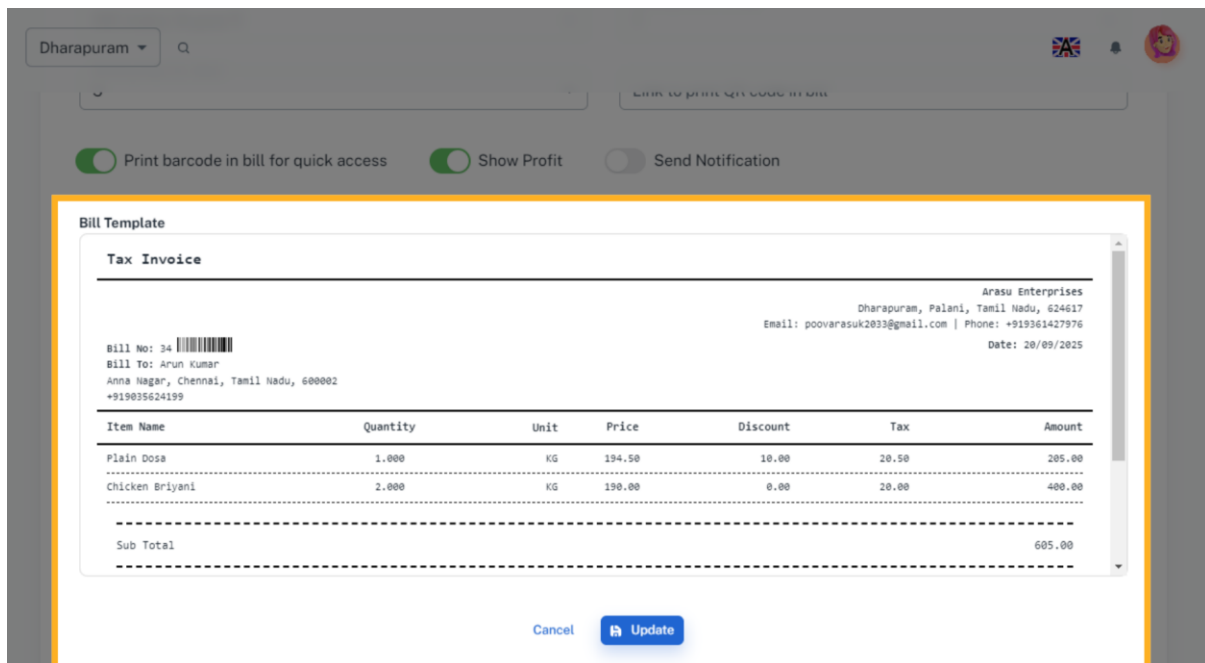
Dharapuram

Link to print QR code in bill

Print barcode in bill for quick access

Show Profit

Send Notification

Bill Template

Tax Invoice

Arasu Enterprises
Dharapuram, Palani, Tamil Nadu, 624617
Email: poovarasuk2033@gmail.com | Phone: +919361427976

Bill No: 34
Bill To: Arun Kumar
Anna Nagar, Chennai, Tamil Nadu, 600002
+919035624199

Date: 20/09/2025

| Item Name | Quantity | Unit | Price | Discount | Tax | Amount |
|---|---|---|---|---|---|---|
| Plain Dosa | 1.000 | KG | 194.50 | 10.00 | 20.50 | 205.00 |
| Chicken Briyani | 2.000 | KG | 190.00 | 0.00 | 20.00 | 400.00 |

Sub Total 605.00

Cancel

Update